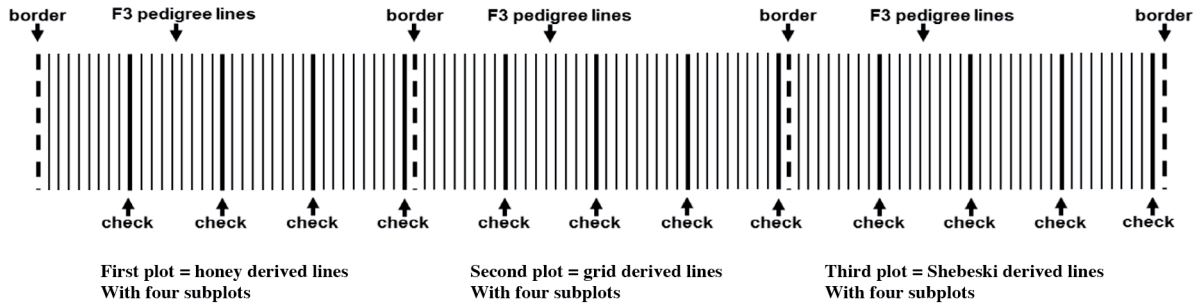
border F3 pedigree lines border F3 pedigree lines border F3 pedigree lines border

check check check check check check check check check check check check

First plot = honey derived lines
With four subplots

Second plot = grid derived lines
With four subplots

Third plot = Shebeski derived lines
With four subplots